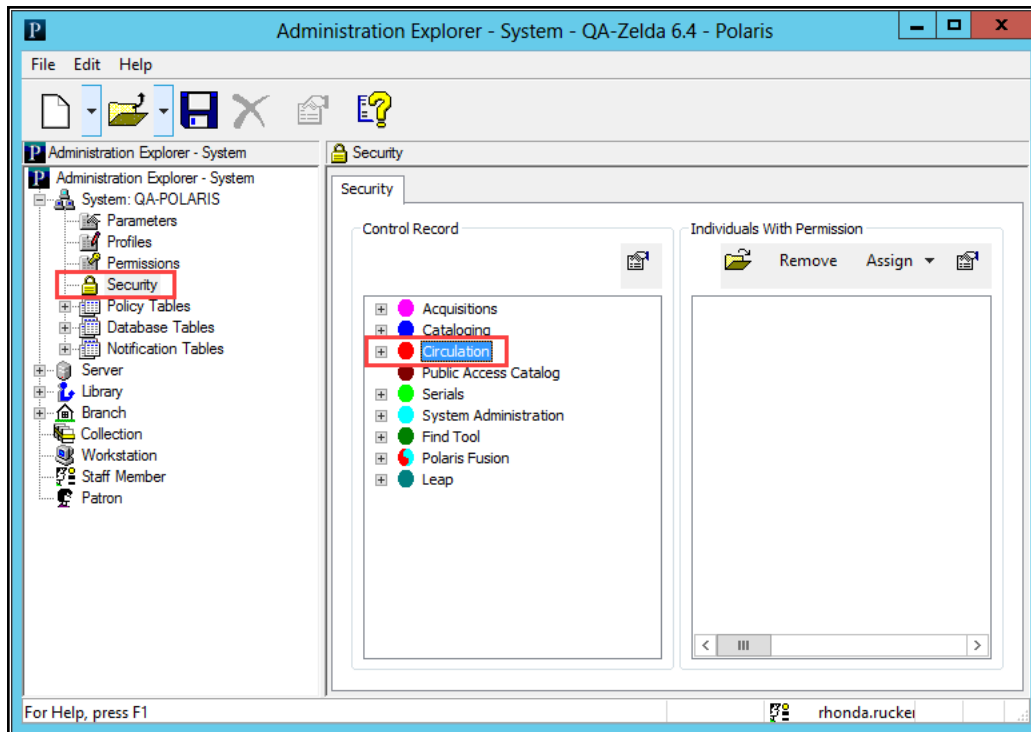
Administration Explorer - System - QA-Zelda 6.4 - Polaris

File Edit Help

Administration Explorer - System

Administration Explorer - System
System: QA-POLARIS
Parameters
Profiles
Permissions
Security
Policy Tables
Database Tables
Notification Tables
Server
Library
Branch
Collection
Workstation
Staff Member
Patron

Security

Security

Control Record

Acquisitions
Cataloging
Circulation
Public Access Catalog
Serials
System Administration
Find Tool
Polaris Fusion
Leap

Individuals With Permission

Remove Assign

For Help, press F1

rhonda.rucker